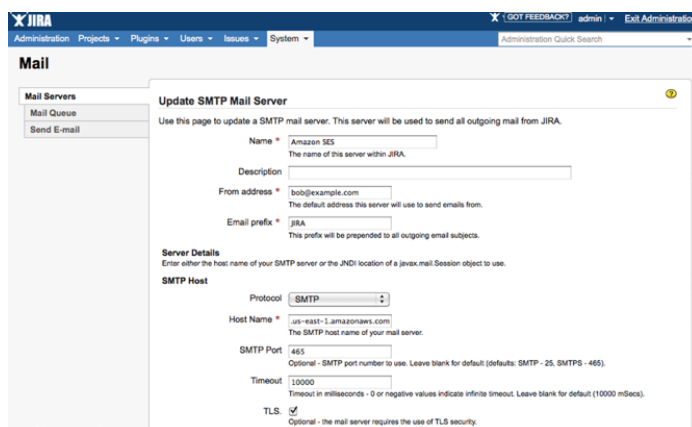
JIRA

GOT FEEDBACK? admin | Exit Administratio

Administration Projects Plugins Users Issues System

Administration Quick Search

Mail

Mail Servers
Mail Queue
Send E-mail

Update SMTP Mail Server

Use this page to update a SMTP mail server. This server will be used to send all outgoing mail from JIRA.

Name * Amazon SES
The name of this server within JIRA.

Description

From address * bob@example.com
The default address this server will use to send emails from.

Email prefix * JIRA
This prefix will be prepended to all outgoing email subjects.

Server Details
Enter either the host name of your SMTP server or the JNDI location of a javax.mail.Session object to use.

SMTP Host

Protocol SMTP

Host Name * .us-east-1.amazonaws.com
The SMTP host name of your mail server.

SMTP Port 465
Optional - SMTP port number to use. Leave blank for default (defaults: SMTP - 25, SMTPS - 465).

Timeout 10000
Timeout in milliseconds - 0 or negative values indicate infinite timeout. Leave blank for default (10000 mSecs).

TLS. ☑
Optional - the mail server requires the use of TLS security.